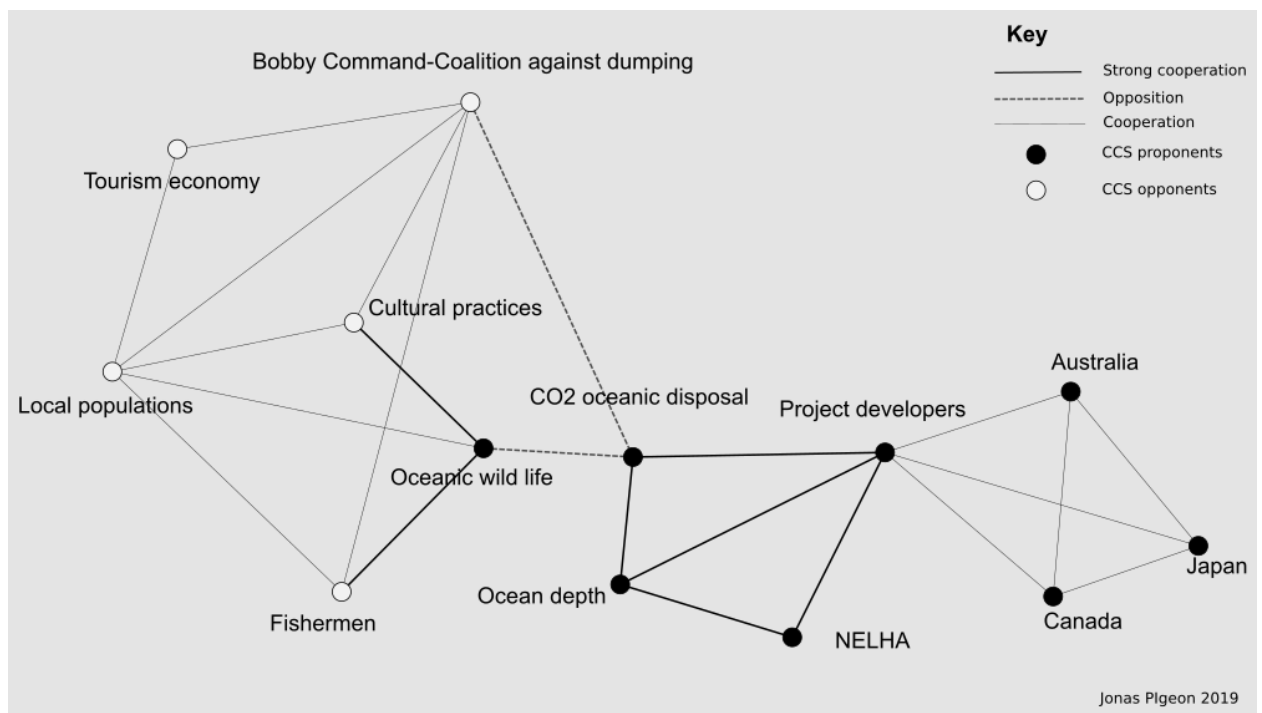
Key
Strong cooperation
Opposition
Cooperation
CCS proponents
CCS opponents

Bobby Command-Coalition against dumping

Tourism economy

Cultural practices

Local populations

CO2 oceanic disposal

Oceanic wild life

Project developers

Australia

Japan

Canada

Ocean depth

NELHA

Fishermen

Jonas PIgeon 2019